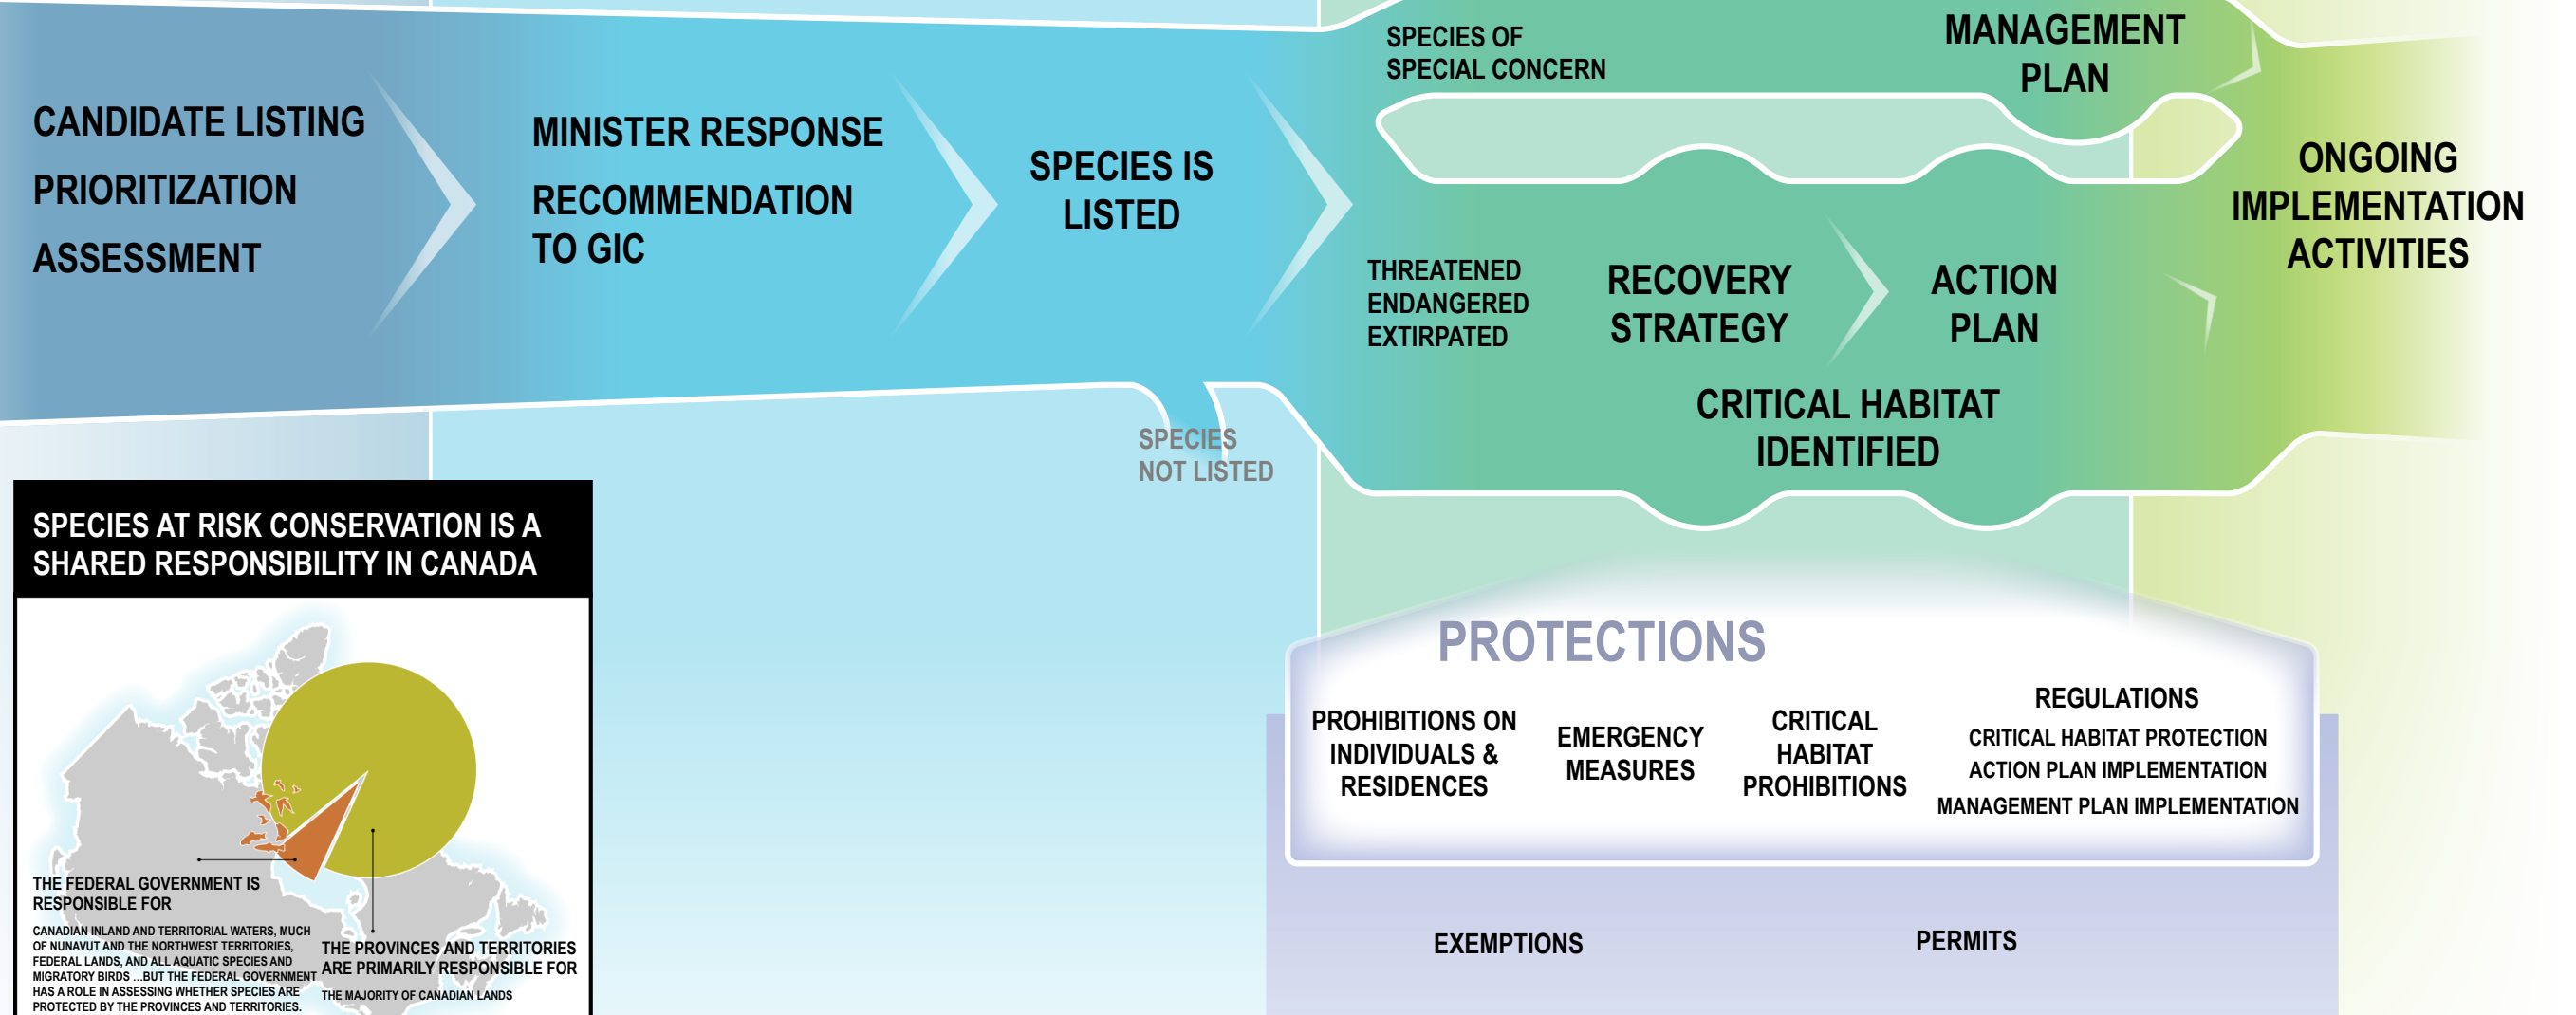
CANDIDATE LISTING
PRIORITIZATION
ASSESSMENT

MINISTER RESPONSE
RECOMMENDATION TO GIC

SPECIES IS LISTED

SPECIES NOT LISTED

SPECIES OF SPECIAL CONCERN

MANAGEMENT PLAN

THREATENED
ENDANGERED
EXTIRPATED

RECOVERY STRATEGY

ACTION PLAN

CRITICAL HABITAT IDENTIFIED

ONGOING IMPLEMENTATION ACTIVITIES

SPECIES AT RISK CONSERVATION IS A SHARED RESPONSIBILITY IN CANADA

THE FEDERAL GOVERNMENT IS RESPONSIBLE FOR

CANADIAN INLAND AND TERRITORIAL WATERS, MUCH OF NUNAVUT AND THE NORTHWEST TERRITORIES, FEDERAL LANDS, AND ALL AQUATIC SPECIES AND MIGRATORY BIRDS ...BUT THE FEDERAL GOVERNMENT HAS A ROLE IN ASSESSING WHETHER SPECIES ARE PROTECTED BY THE PROVINCES AND TERRITORIES.

THE PROVINCES AND TERRITORIES ARE PRIMARILY RESPONSIBLE FOR

THE MAJORITY OF CANADIAN LANDS

PROTECTIONS

PROHIBITIONS ON INDIVIDUALS & RESIDENCES

EMERGENCY MEASURES

CRITICAL HABITAT PROHIBITIONS

REGULATIONS
CRITICAL HABITAT PROTECTION
ACTION PLAN IMPLEMENTATION
MANAGEMENT PLAN IMPLEMENTATION

EXEMPTIONS

PERMITS